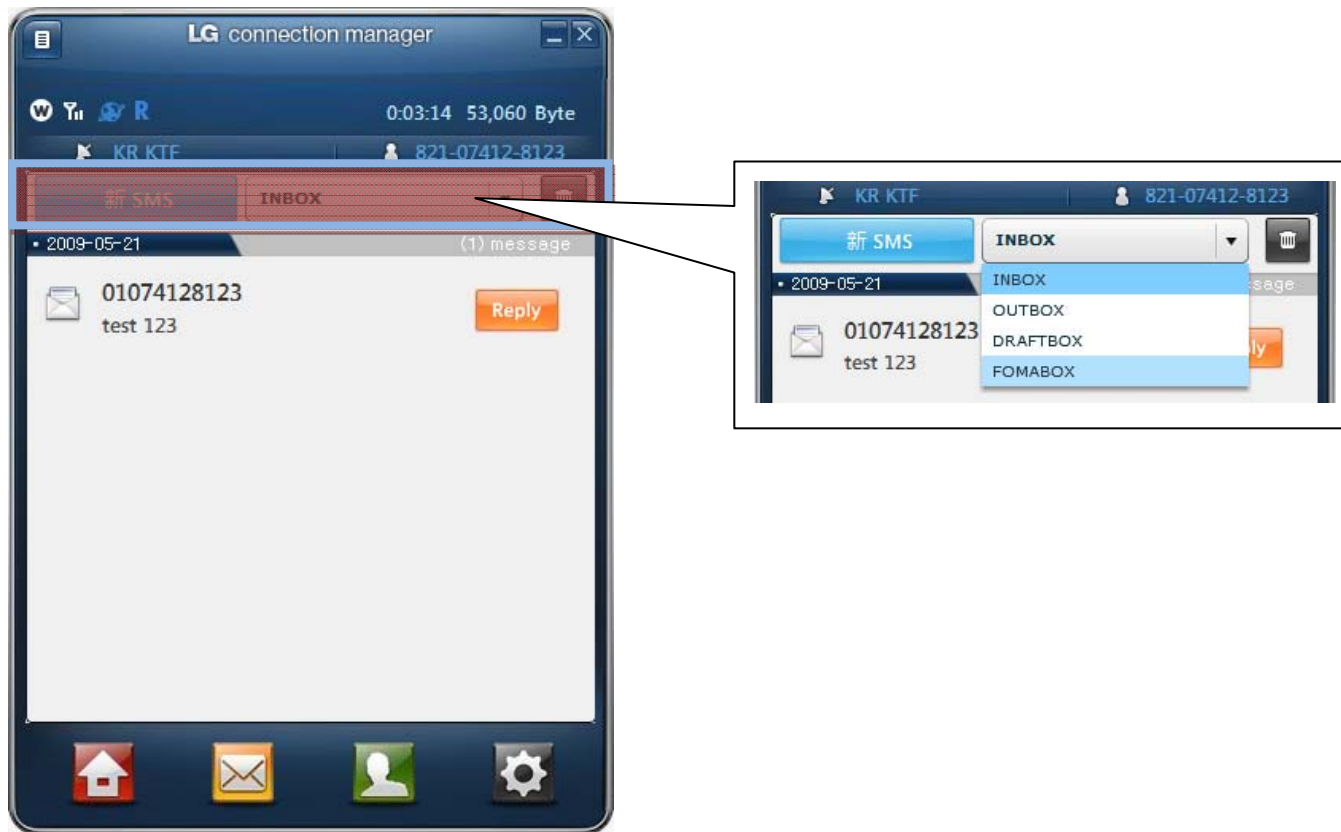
LG connection manager

R 0:03:14 53,060 Byte

KR KTF 821-07412-8123

新 SMS INBOX

• 2009-05-21 (1) message

01074128123
test 123

Reply

KR KTF 821-07412-8123

新 SMS INBOX

• 2009-05-21 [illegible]ssage

INBOX
OUTBOX
DRAFTBOX
FOMABOX

01074128123
test 123

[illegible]ly